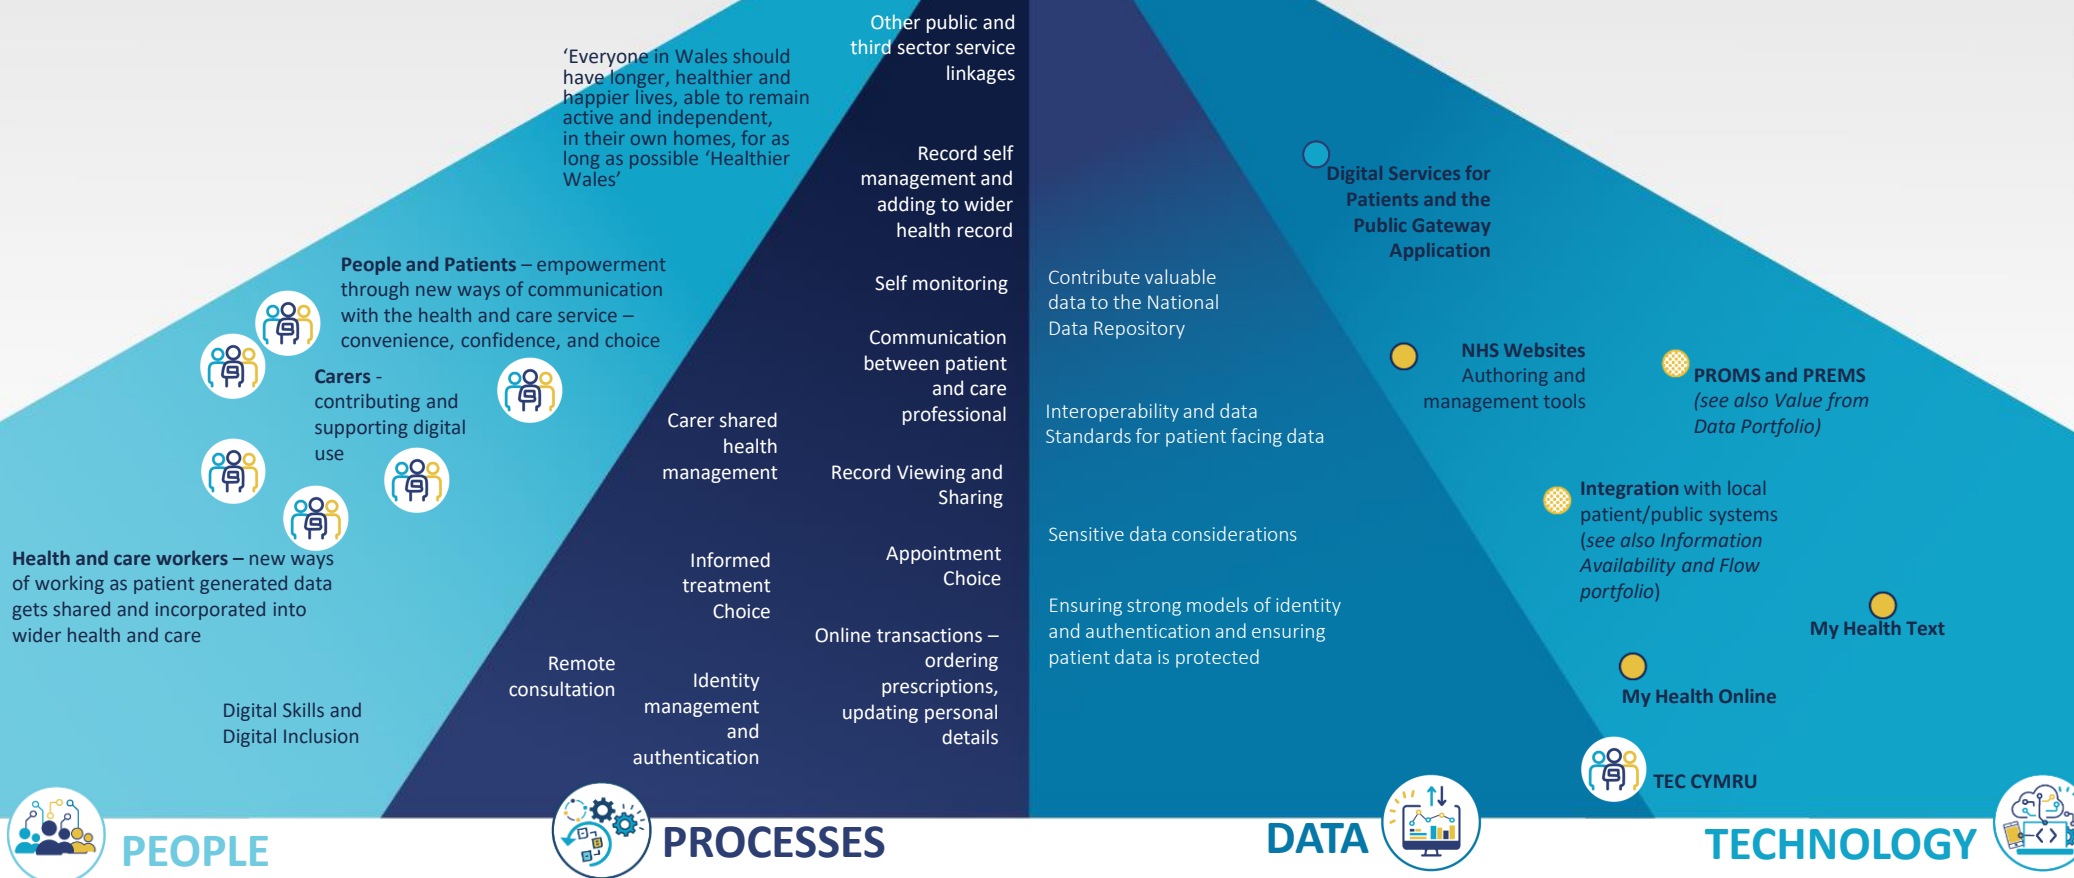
‘Everyone in Wales should have longer, healthier and happier lives, able to remain active and independent, in their own homes, for as long as possible ‘Healthier Wales’

People and Patients – empowerment through new ways of communication with the health and care service – convenience, confidence, and choice

Carers - contributing and supporting digital use

Health and care workers – new ways of working as patient generated data gets shared and incorporated into wider health and care

Digital Skills and Digital Inclusion

Other public and third sector service linkages

Record self management and adding to wider health record

Self monitoring

Communication between patient and care professional

Carer shared health management

Record Viewing and Sharing

Informed treatment Choice

Appointment Choice

Online transactions – ordering prescriptions, updating personal details

Remote consultation

Identity management and authentication

Contribute valuable data to the National Data Repository

Interoperability and data Standards for patient facing data

Sensitive data considerations

Ensuring strong models of identity and authentication and ensuring patient data is protected

Digital Services for Patients and the Public Gateway Application

NHS Websites Authoring and management tools

PROMS and PREMS (see also Value from Data Portfolio)

Integration with local patient/public systems (see also Information Availability and Flow portfolio)

My Health Text

My Health Online

TEC CYMRU

PEOPLE

PROCESSES

DATA

TECHNOLOGY